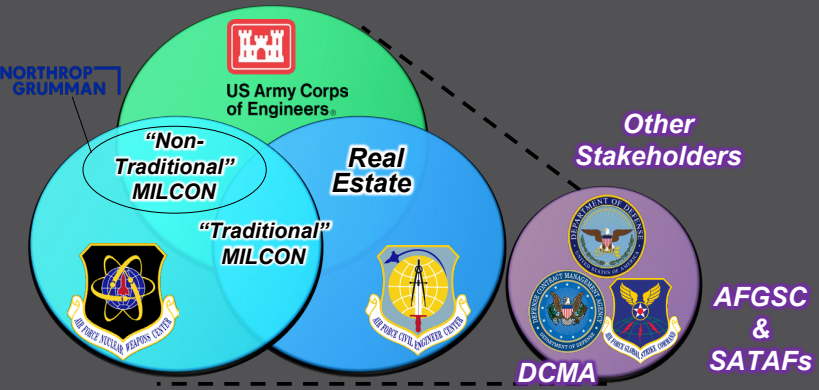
NORTHROP GRUMMAN

US Army Corps of Engineers®

"Non-Traditional" MILCON

Real Estate

"Traditional" MILCON

AIR FORCE NUCLEAR WEAPONS CENTER

AIR FORCE CIVIL ENGINEER CENTER

Other Stakeholders

DEPARTMENT OF DEFENSE UNITED STATES OF AMERICA

DEFENSE CONTRACT MANAGEMENT AGENCY DEPARTMENT OF DEFENSE

AIR FORCE GLOBAL STRIKE COMMAND

AFGSC & SATAFs

DCMA